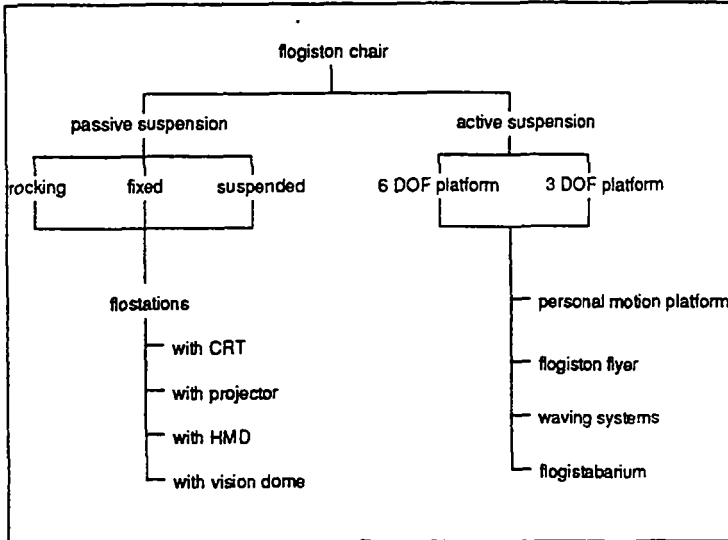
flogiston chair

passive suspension

active suspension

rocking

fixed

suspended

6 DOF platform

3 DOF platform

flostations

with CRT

with projector

with HMD

with vision dome

personal motion platform

flogiston flyer

waving systems

flogistabarium